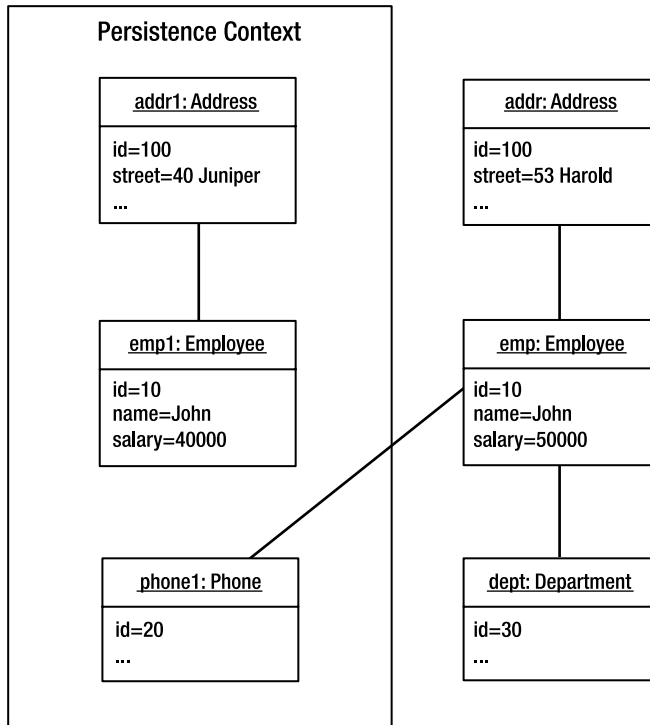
Persistence Context

addr1: Address

id=100
street=40 Juniper
...

emp1: Employee

id=10
name=John
salary=40000

phone1: Phone

id=20
...

addr: Address

id=100
street=53 Harold
...

emp: Employee

id=10
name=John
salary=50000

dept: Department

id=30
...